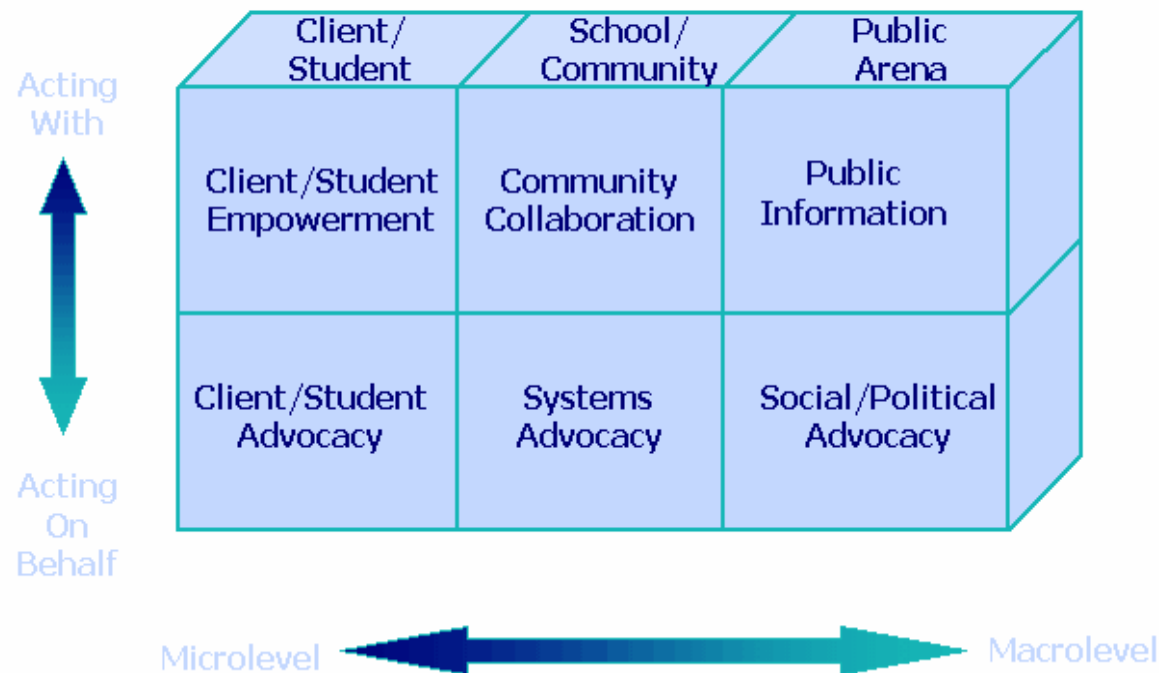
Acting With

Acting On Behalf

| Client/ Student | School/ Community | Public Arena |
|---|---|---|
| Client/Student Empowerment | Community Collaboration | Public Information |
| Client/Student Advocacy | Systems Advocacy | Social/Political Advocacy |

Microlevel

Macrolevel